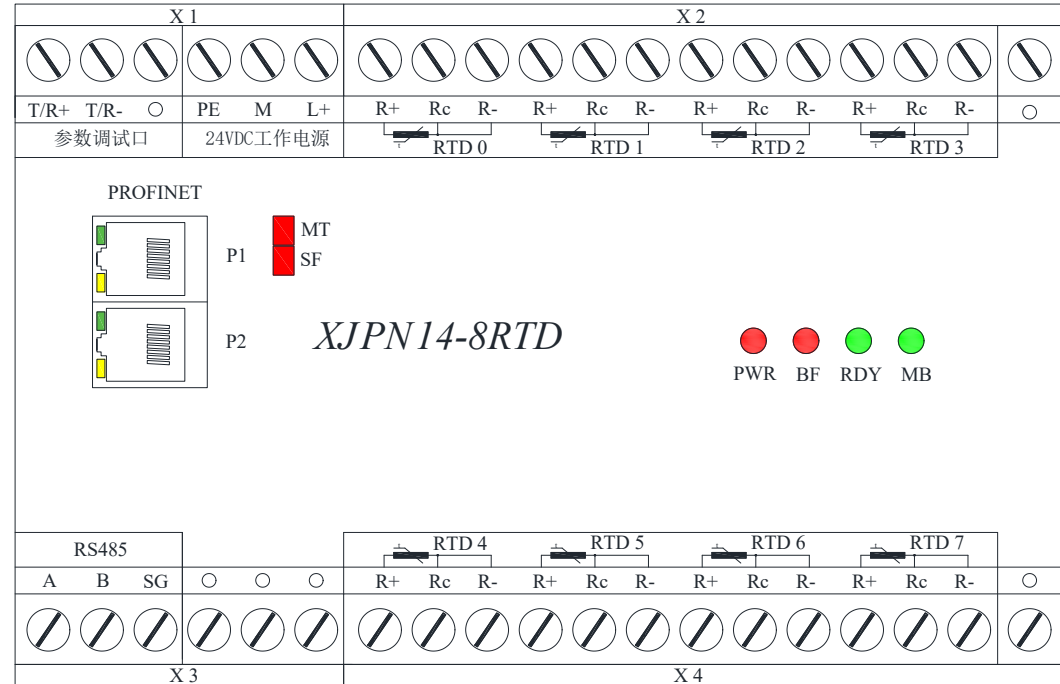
X 1

X 2

T/R+ T/R- ○ PE M L+ R+ Rc R- R+ Rc R- R+ Rc R- R+ Rc R- ○

参数调试口

24VDC工作电源

RTD 0 RTD 1 RTD 2 RTD 3

PROFINET

P1

MT

SF

P2

XJPN14-8RTD

PWR BF RDY MB

RS485

RTD 4 RTD 5 RTD 6 RTD 7

A B SG ○ ○ ○ R+ Rc R- R+ Rc R- R+ Rc R- R+ Rc R- ○

X 3

X 4